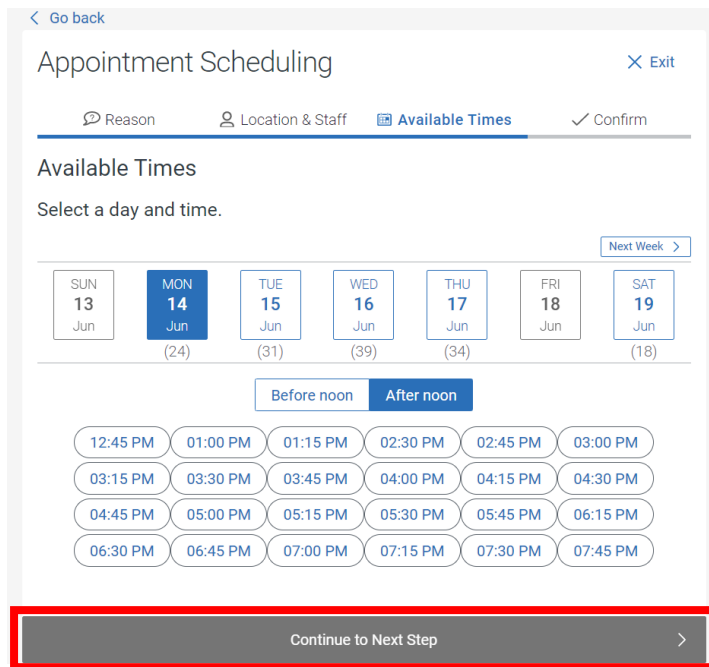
< Go back

Appointment Scheduling

× Exit

Reason Location & Staff Available Times Confirm

Available Times

Select a day and time.

Next Week >

| SUN 13 Jun | MON 14 Jun | TUE 15 Jun | WED 16 Jun | THU 17 Jun | FRI 18 Jun | SAT 19 Jun |
|---|---|---|---|---|---|---|
| | (24) | (31) | (39) | (34) | | (18) |

Before noon After noon

| | | | | | |
|---|---|---|---|---|---|
| 12:45 PM | 01:00 PM | 01:15 PM | 02:30 PM | 02:45 PM | 03:00 PM |
| 03:15 PM | 03:30 PM | 03:45 PM | 04:00 PM | 04:15 PM | 04:30 PM |
| 04:45 PM | 05:00 PM | 05:15 PM | 05:30 PM | 05:45 PM | 06:15 PM |
| 06:30 PM | 06:45 PM | 07:00 PM | 07:15 PM | 07:30 PM | 07:45 PM |

Continue to Next Step >